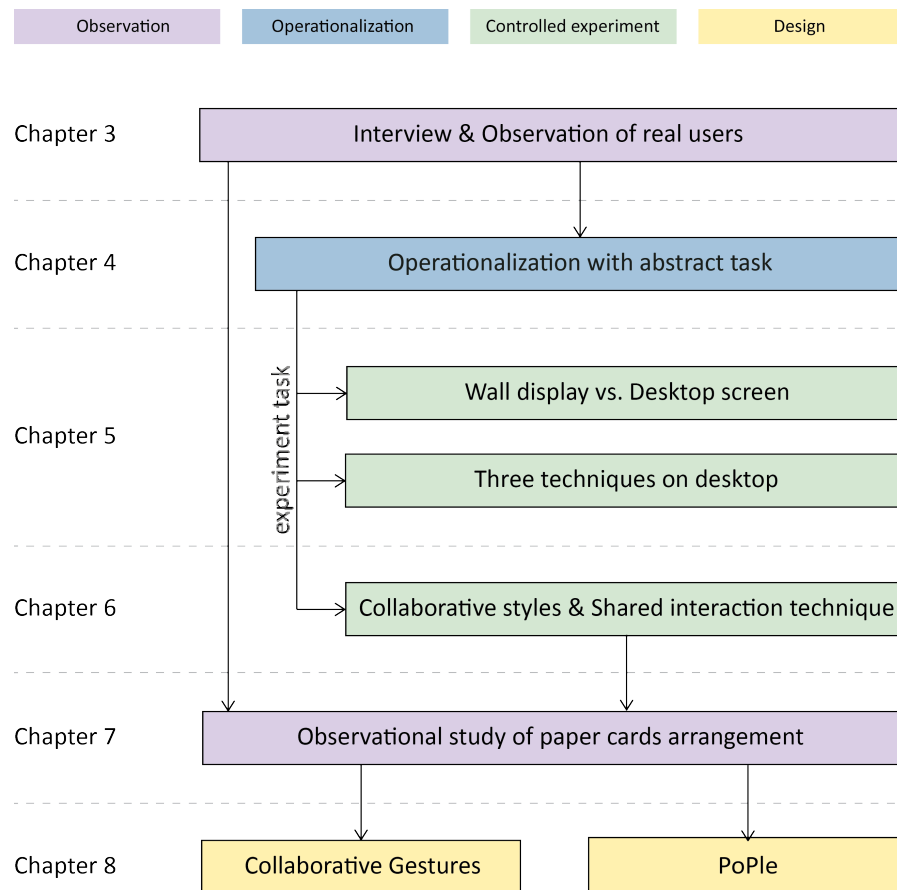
Observation
Operationalization
Controlled experiment
Design

Chapter 3
Interview & Observation of real users

Chapter 4
Operationalization with abstract task

experiment task

Chapter 5
Wall display vs. Desktop screen
Three techniques on desktop

Chapter 6
Collaborative styles & Shared interaction technique

Chapter 7
Observational study of paper cards arrangement

Chapter 8
Collaborative Gestures
PoPle